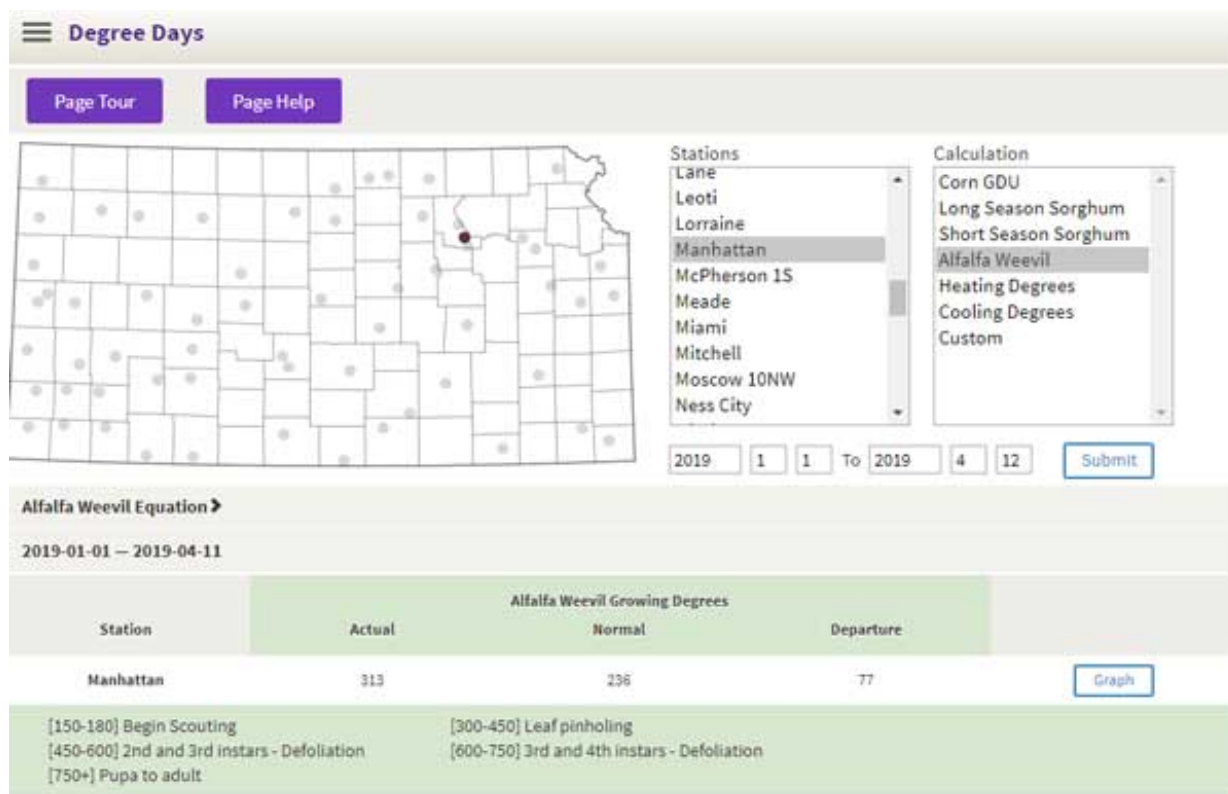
Degree Days

Page Tour

Page Help

Stations
Lane
Leoti
Lorraine
Manhattan
McPherson 1S
Meade
Miami
Mitchell
Moscow 10NW
Ness City

Calculation
Corn GDU
Long Season Sorghum
Short Season Sorghum
Alfalfa Weevil
Heating Degrees
Cooling Degrees
Custom

2019 1 1 To 2019 4 12 Submit

Alfalfa Weevil Equation ❯

2019-01-01 — 2019-04-11

| Station | Alfalfa Weevil Growing Degrees Actual | Normal | Departure | |
|---|---|---|---|---|
| Manhattan | 313 | 236 | 77 | Graph |

[150-180] Begin Scouting
[300-450] Leaf pinholing
[450-600] 2nd and 3rd instars - Defoliation
[600-750] 3rd and 4th instars - Defoliation
[750+] Pupa to adult